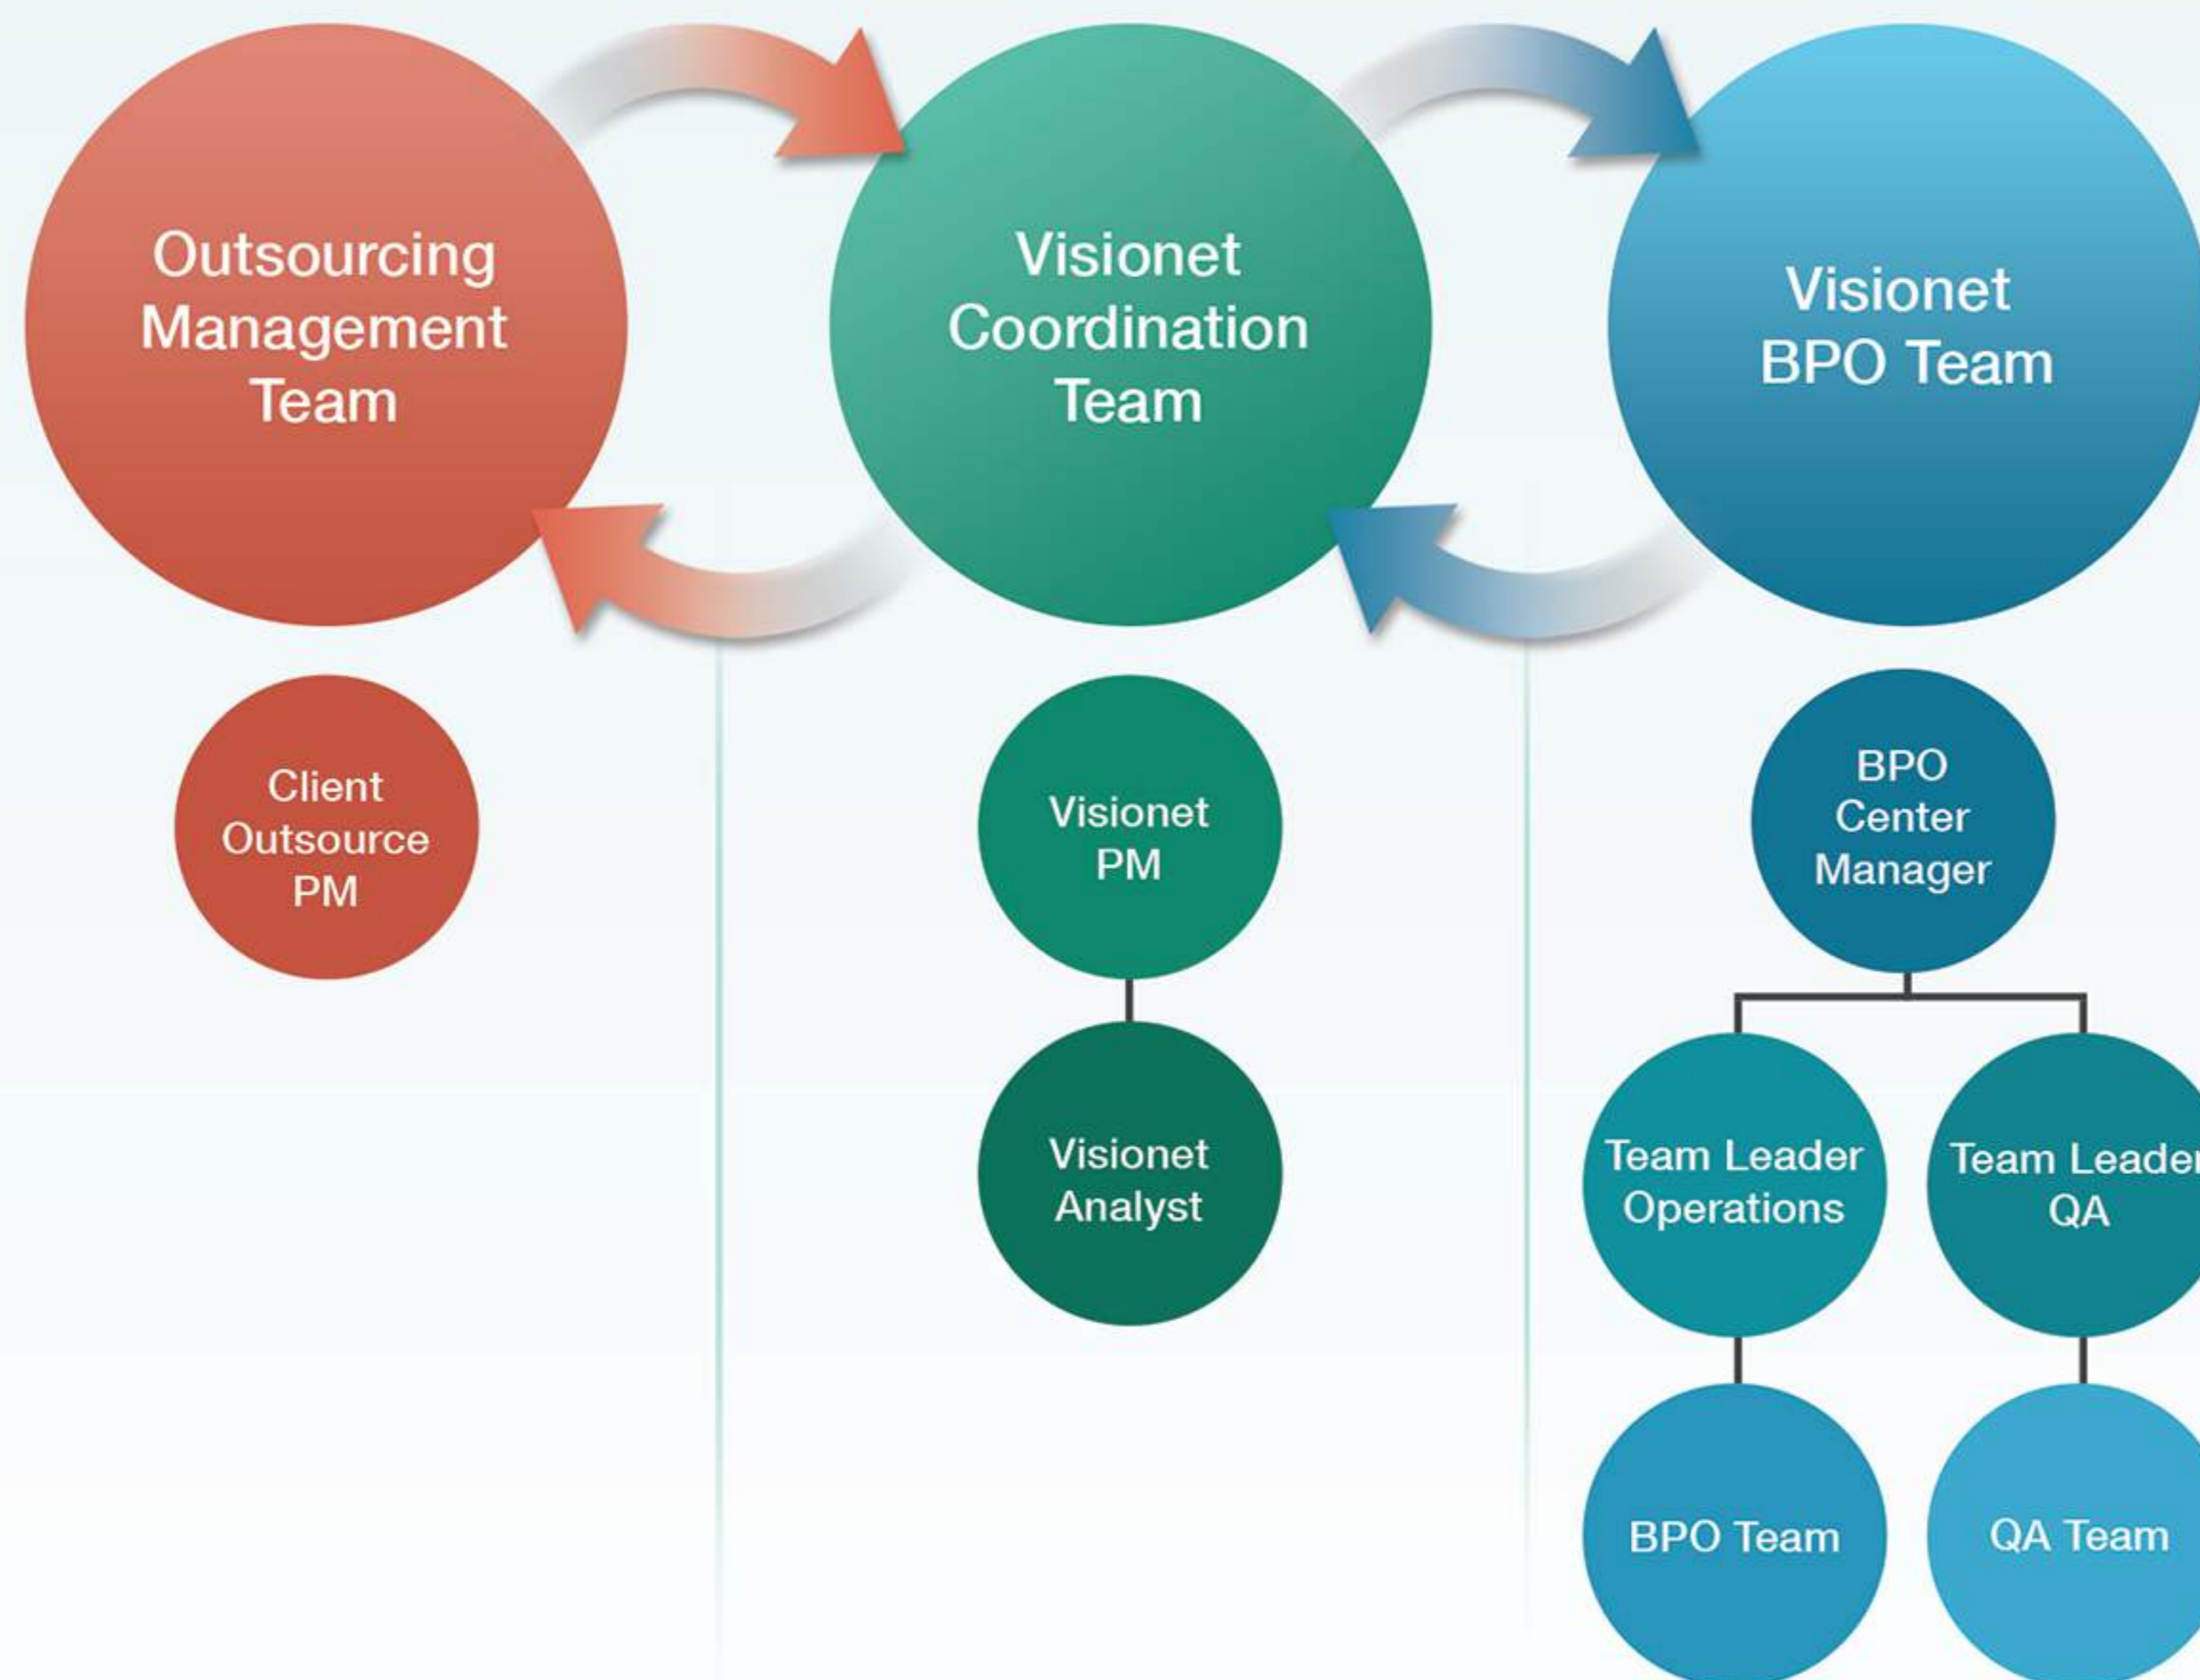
Outsourcing Management Team

Visionet Coordination Team

Visionet BPO Team

Client Outsource PM

Visionet PM

Visionet Analyst

BPO Center Manager

Team Leader Operations

Team Leade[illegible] QA

BPO Team

QA Team